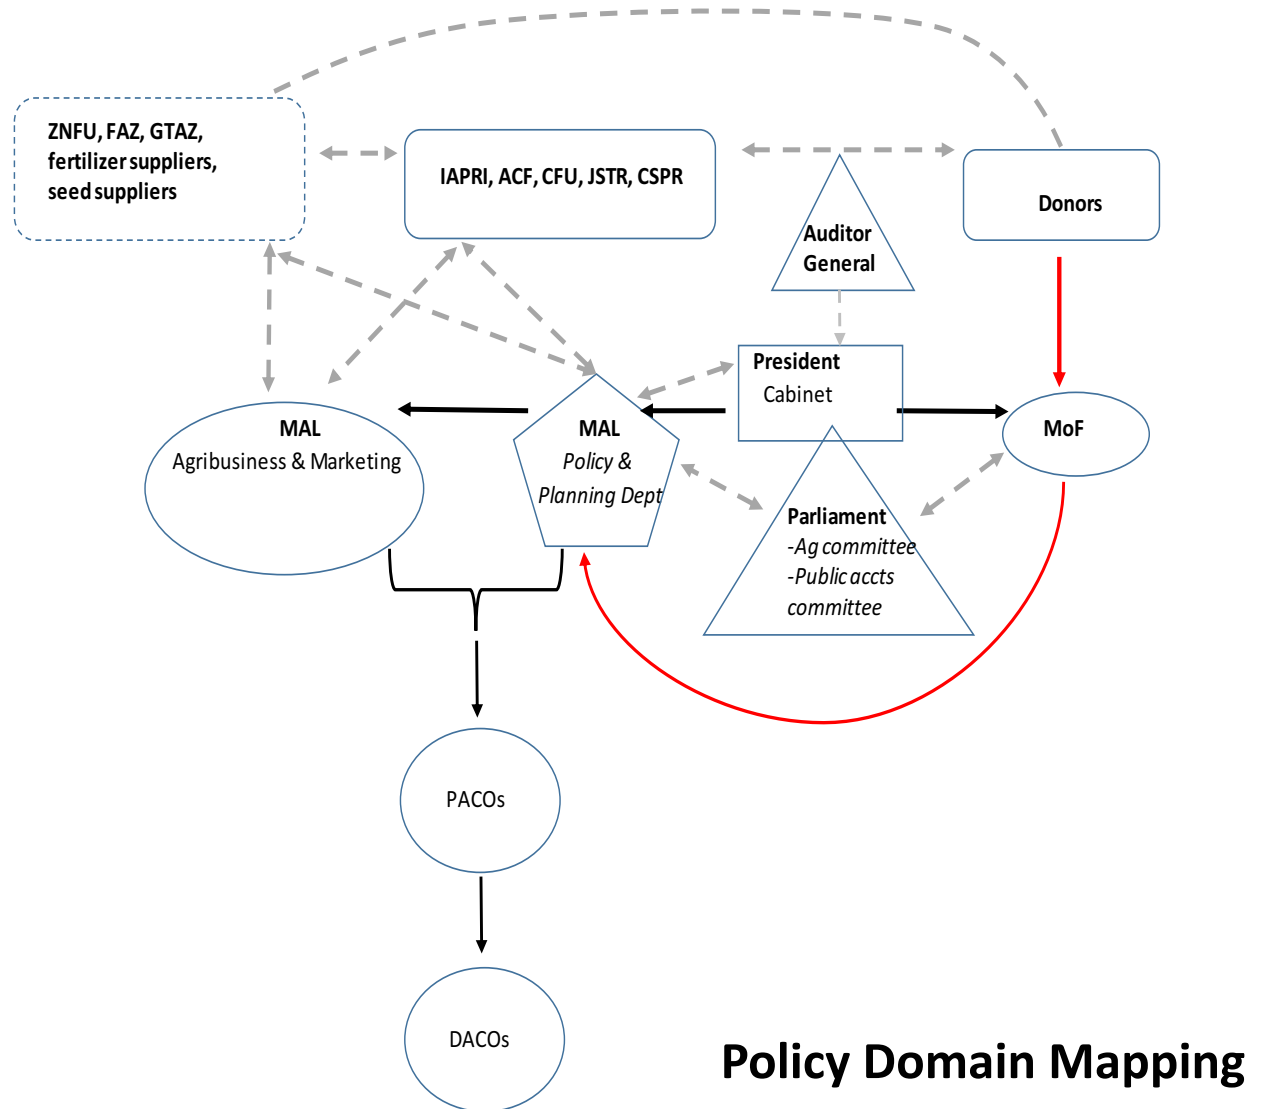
ZNFU, FAZ, GTAZ, fertilizer suppliers, seed suppliers

IAPRI, ACF, CFU, JSTR, CSPR

Donors

Auditor General

President
Cabinet

MAL
Agribusiness & Marketing

MAL
Policy & Planning Dept

MoF

Parliament
-Ag committee
-Public accts committee

PACOs

DACOs

Policy Domain Mapping